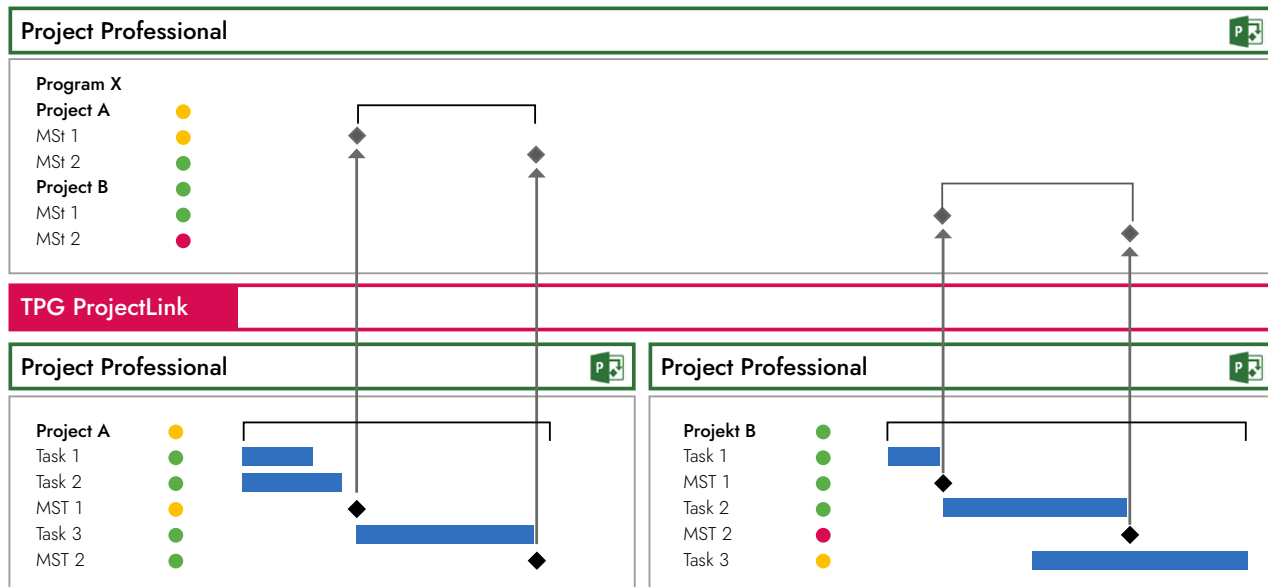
Project Professional

Program X
Project A
MSt 1
MSt 2
Project B
MSt 1
MSt 2

TPG ProjectLink

Project Professional

Project A
Task 1
Task 2
MST 1
Task 3
MST 2

Project Professional

Projekt B
Task 1
MST 1
Task 2
MST 2
Task 3